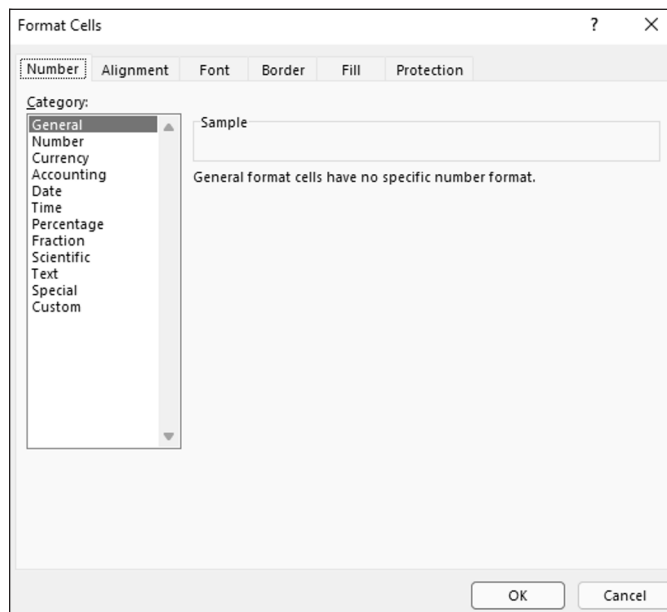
Format Cells

? ×

Number Alignment Font Border Fill Protection

Category:

General
Number
Currency
Accounting
Date
Time
Percentage
Fraction
Scientific
Text
Special
Custom

Sample

General format cells have no specific number format.

OK Cancel